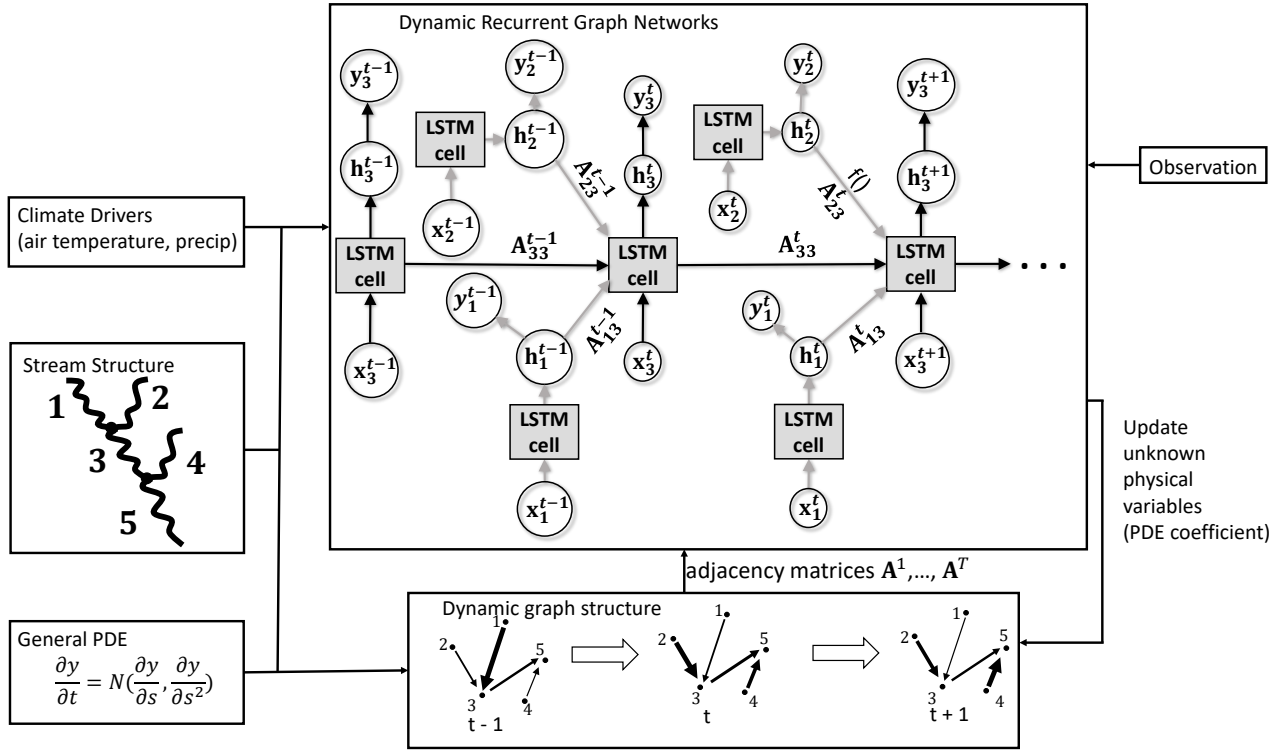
Dynamic Recurrent Graph Networks

$\mathbf{y}_3^{t-1}$

$\mathbf{y}_2^{t-1}$

$\mathbf{y}_3^{t}$

$\mathbf{y}_2^{t}$

$\mathbf{y}_3^{t+1}$

LSTM cell

$\mathbf{h}_2^{t-1}$

LSTM cell

$\mathbf{h}_2^{t}$

$\mathbf{h}_3^{t-1}$

$\mathbf{A}_{23}^{t-1}$

$\mathbf{h}_3^{t}$

f()

$\mathbf{A}_{23}^{t}$

$\mathbf{h}_3^{t+1}$

Observation

$\mathbf{x}_2^{t-1}$

$\mathbf{x}_2^{t}$

Climate Drivers (air temperature, precip)

LSTM cell

$\mathbf{A}_{33}^{t-1}$

LSTM cell

$\mathbf{A}_{33}^{t}$

LSTM cell

. . .

$y_1^{t-1}$

$y_1^{t}$

$\mathbf{A}_{13}^{t-1}$

$\mathbf{A}_{13}^{t}$

$\mathbf{h}_1^{t-1}$

$\mathbf{h}_1^{t}$

Stream Structure

1

2

$\mathbf{x}_3^{t-1}$

$\mathbf{x}_3^{t}$

$\mathbf{x}_3^{t+1}$

3

4

LSTM cell

LSTM cell

Update unknown physical variables (PDE coefficient)

5

$\mathbf{x}_1^{t-1}$

$\mathbf{x}_1^{t}$

adjacency matrices $\mathbf{A}^1$,..., $\mathbf{A}^T$

Dynamic graph structure

General PDE

$\frac{\partial y}{\partial t} = N(\frac{\partial y}{\partial s}, \frac{\partial y}{\partial s^2})$

1 2 5 3 4

t - 1

1 2 5 3 4

t

1 2 5 3 4

t + 1